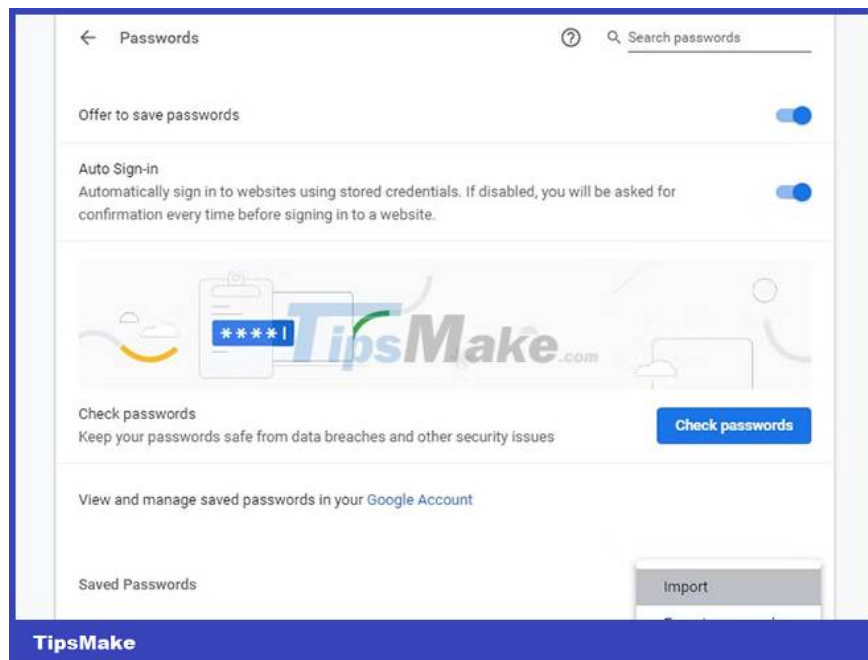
Passwords

Search passwords

Offer to save passwords

Auto Sign-in
Automatically sign in to websites using stored credentials. If disabled, you will be asked for confirmation every time before signing in to a website.

****|

TipsMake.com

Check passwords
Keep your passwords safe from data breaches and other security issues

Check passwords

View and manage saved passwords in your Google Account

Saved Passwords

Import

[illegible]

TipsMake